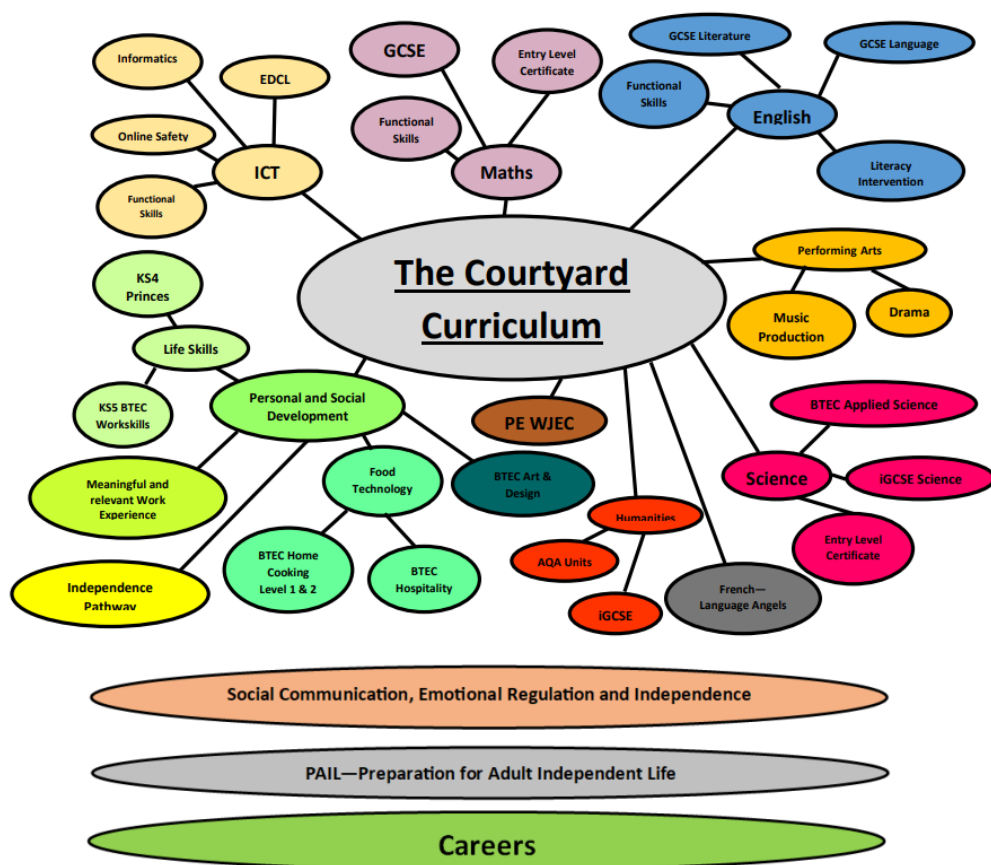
The Courtyard Curriculum

ICT
Informatics
EDCL
Online Safety
Functional Skills

Maths
GCSE
Entry Level Certificate
Functional Skills

English
GCSE Literature
GCSE Language
Functional Skills
Literacy Intervention

Performing Arts
Music Production
Drama

Science
BTEC Applied Science
iGCSE Science
Entry Level Certificate

French—Language Angels

Humanities
AQA Units
iGCSE

PE WJEC

BTEC Art & Design

Food Technology
BTEC Home Cooking Level 1 & 2
BTEC Hospitality

Personal and Social Development
Life Skills
KS4 Princes
KS5 BTEC Workskills
Meaningful and relevant Work Experience
Independence Pathway

Social Communication, Emotional Regulation and Independence

PAIL—Preparation for Adult Independent Life

Careers